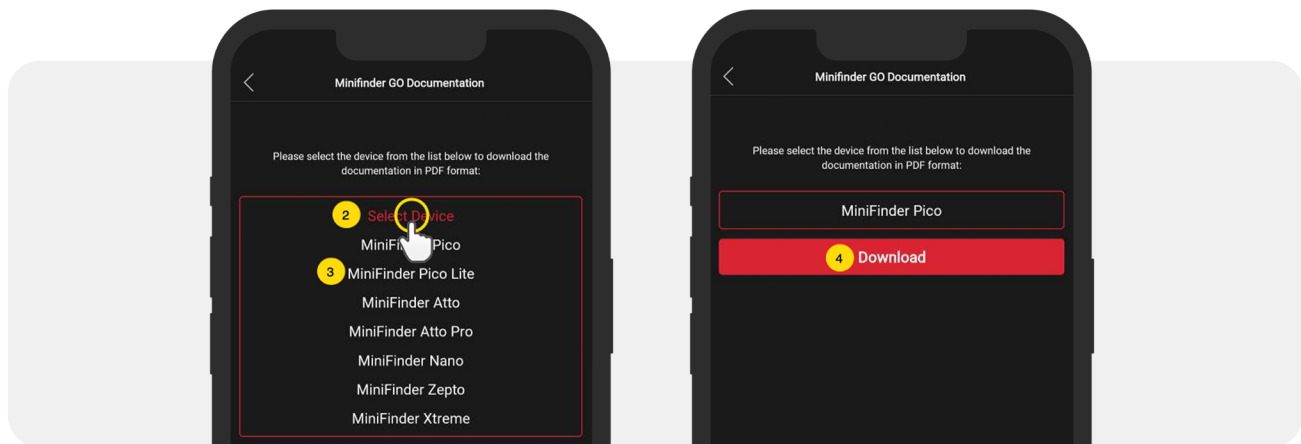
Minifinder GO Documentation

Please select the device from the list below to download the documentation in PDF format:

2 Select Device

MiniFi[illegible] Pico

3 MiniFinder Pico Lite

MiniFinder Atto

MiniFinder Atto Pro

MiniFinder Nano

MiniFinder Zepto

MiniFinder Xtreme

Minifinder GO Documentation

Please select the device from the list below to download the documentation in PDF format:

MiniFinder Pico

4 Download